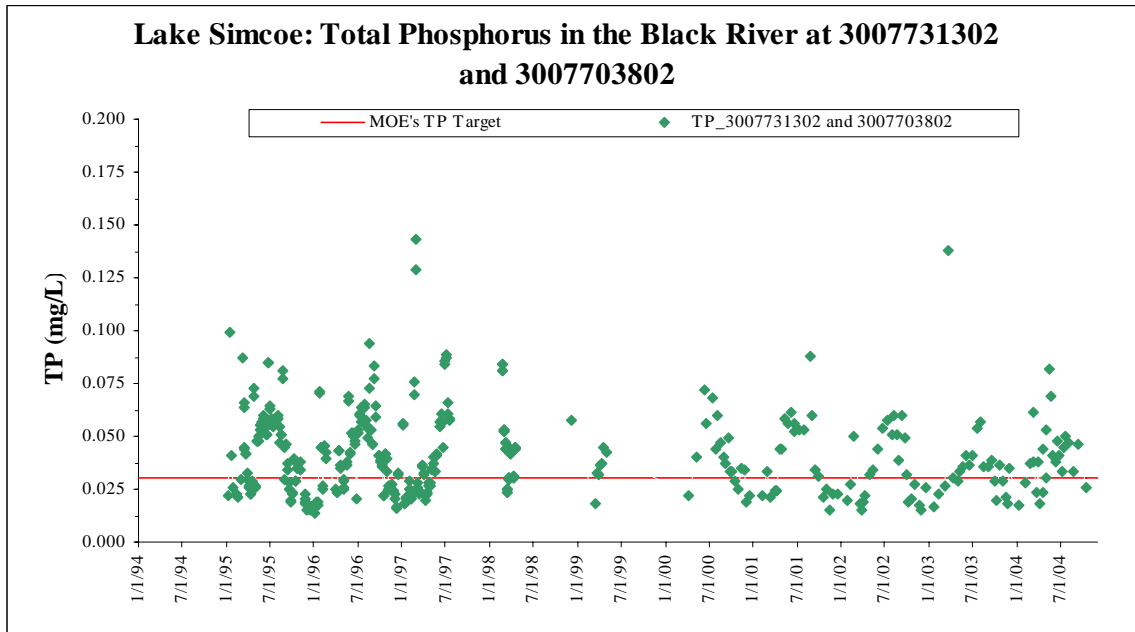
Lake Simcoe: Total Phosphorus in the Black River at 3007731302 and 3007703802

MOE's TP Target
TP_3007731302 and 3007703802

TP (mg/L)

0.200
0.175
0.150
0.125
0.100
0.075
0.050
0.025
0.000

1/1/94
7/1/94
1/1/95
7/1/95
1/1/96
7/1/96
1/1/97
7/1/97
1/1/98
7/1/98
1/1/99
7/1/99
1/1/00
7/1/00
1/1/01
7/1/01
1/1/02
7/1/02
1/1/03
7/1/03
1/1/04
7/1/04